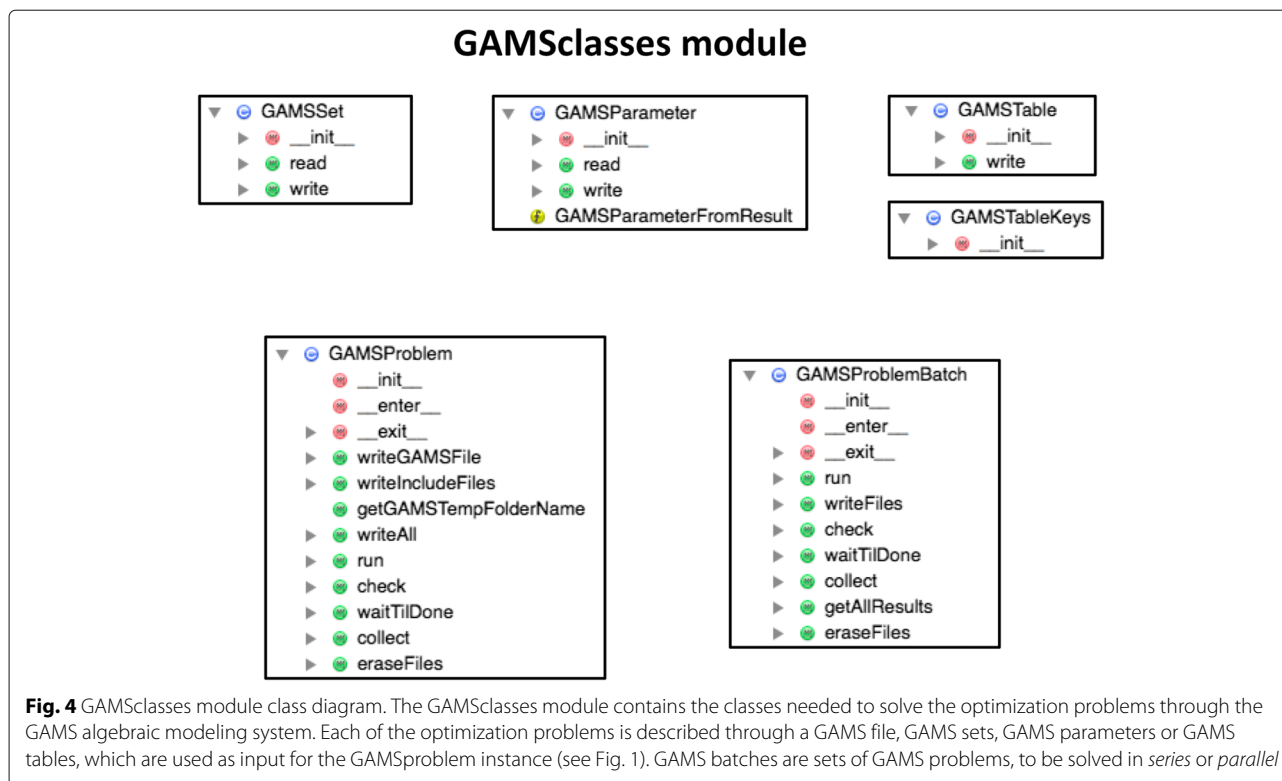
GAMSclasses module

GAMSSet
__init__
read
write

GAMSParameter
__init__
read
write
GAMSParameterFromResult

GAMSTable
__init__
write

GAMSTableKeys
__init__

GAMSProblem
__init__
__enter__
__exit__
writeGAMSFile
writeIncludeFiles
getGAMSTempFolderName
writeAll
run
check
waitTilDone
collect
eraseFiles

GAMSProblemBatch
__init__
__enter__
__exit__
run
writeFiles
check
waitTilDone
collect
getAllResults
eraseFiles

**Fig. 4** GAMSclasses module class diagram. The GAMSclasses module contains the classes needed to solve the optimization problems through the GAMS algebraic modeling system. Each of the optimization problems is described through a GAMS file, GAMS sets, GAMS parameters or GAMS tables, which are used as input for the GAMSproblem instance (see Fig. 1). GAMS batches are sets of GAMS problems, to be solved in *series* or *parallel*